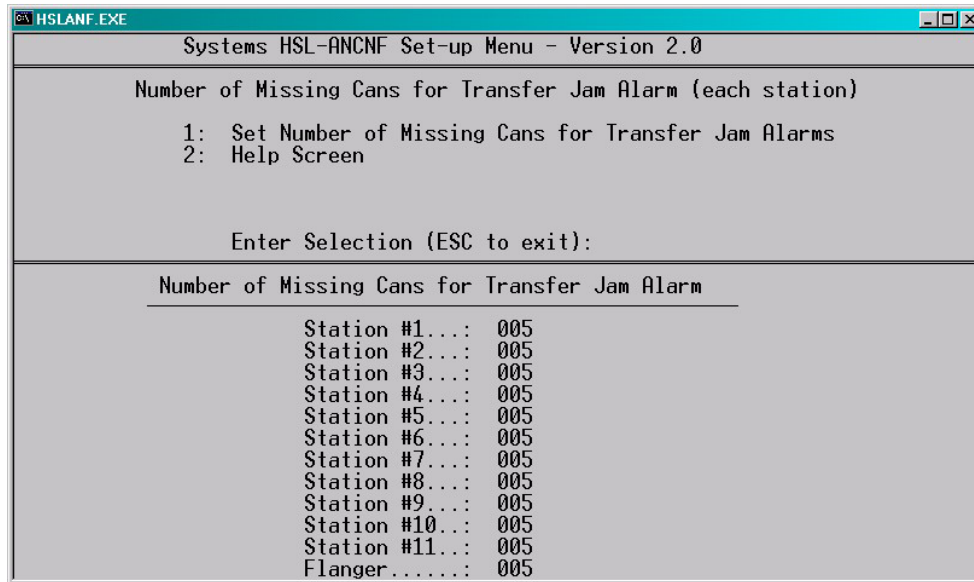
HSLANF.EXE

Systems HSL-ANCNF Set-up Menu - Version 2.0

Number of Missing Cans for Transfer Jam Alarm (each station)

1: Set Number of Missing Cans for Transfer Jam Alarms
2: Help Screen

Enter Selection (ESC to exit):

Number of Missing Cans for Transfer Jam Alarm

Station #1...: 005
Station #2...: 005
Station #3...: 005
Station #4...: 005
Station #5...: 005
Station #6...: 005
Station #7...: 005
Station #8...: 005
Station #9...: 005
Station #10..: 005
Station #11..: 005
Flanger......: 005